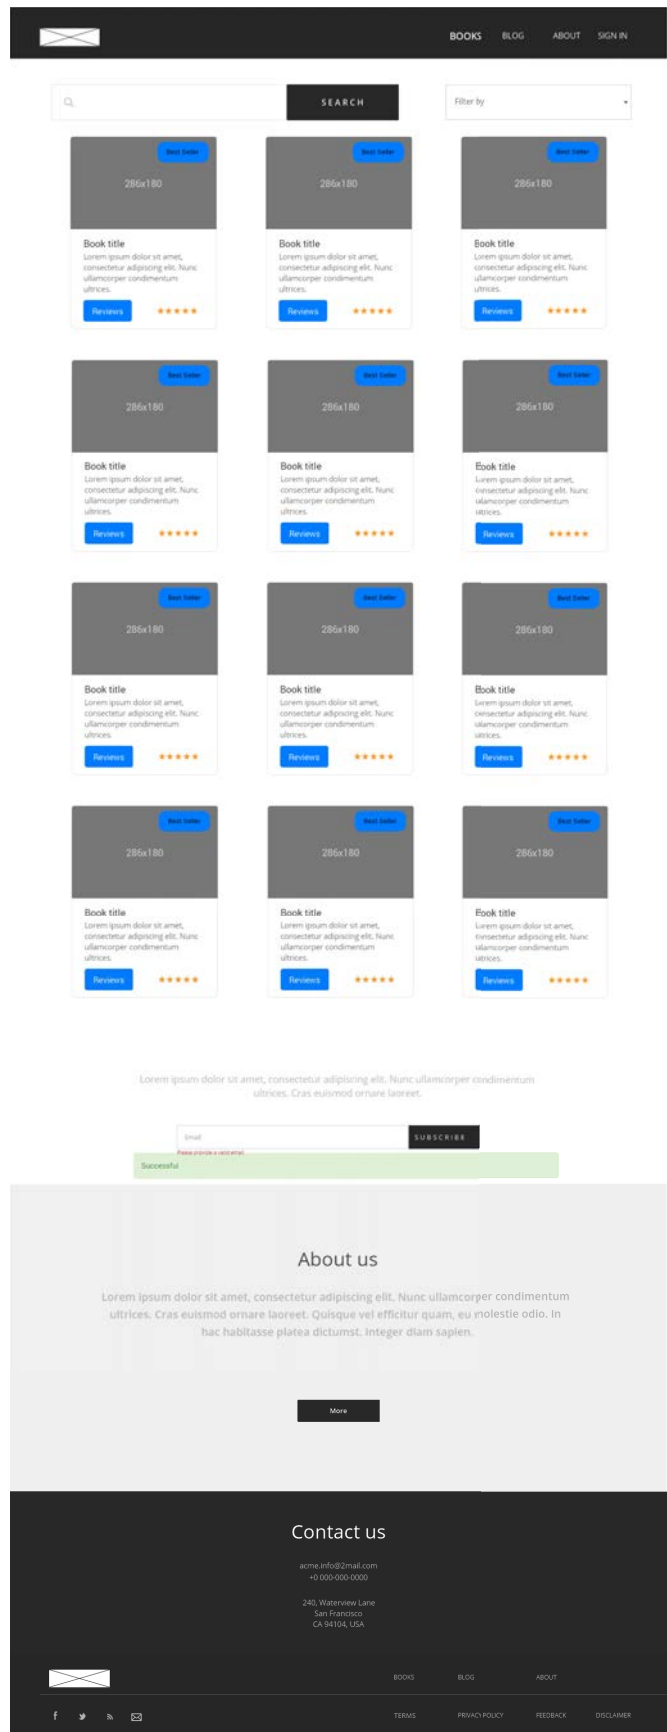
BOOKS BLOG ABOUT SIGN IN

SEARCH

Filter by

Best Seller
286x180
Book title
Lorem ipsum dolor sit amet, consectetur adipiscing elit. Nunc ullamcorper condimentum ultrices.
Reviews ★★★★★

Best Seller
286x180
Book title
Lorem ipsum dolor sit amet, consectetur adipiscing elit. Nunc ullamcorper condimentum ultrices.
Reviews ★★★★★

Best Seller
286x180
Book title
Lorem ipsum dolor sit amet, consectetur adipiscing elit. Nunc ullamcorper condimentum ultrices.
Reviews ★★★★★

Best Seller
286x180
Book title
Lorem ipsum dolor sit amet, consectetur adipiscing elit. Nunc ullamcorper condimentum ultrices.
Reviews ★★★★★

Best Seller
286x180
Book title
Lorem ipsum dolor sit amet, consectetur adipiscing elit. Nunc ullamcorper condimentum ultrices.
Reviews ★★★★★

Best Seller
286x180
Book title
Lorem ipsum dolor sit amet, consectetur adipiscing elit. Nunc ullamcorper condimentum ultrices.
Reviews ★★★★★

Best Seller
286x180
Book title
Lorem ipsum dolor sit amet, consectetur adipiscing elit. Nunc ullamcorper condimentum ultrices.
Reviews ★★★★★

Best Seller
286x180
Book title
Lorem ipsum dolor sit amet, consectetur adipiscing elit. Nunc ullamcorper condimentum ultrices.
Reviews ★★★★★

Best Seller
286x180
Book title
Lorem ipsum dolor sit amet, consectetur adipiscing elit. Nunc ullamcorper condimentum ultrices.
Reviews ★★★★★

Best Seller
286x180
Book title
Lorem ipsum dolor sit amet, consectetur adipiscing elit. Nunc ullamcorper condimentum ultrices.
Reviews ★★★★★

Best Seller
286x180
Book title
Lorem ipsum dolor sit amet, consectetur adipiscing elit. Nunc ullamcorper condimentum ultrices.
Reviews ★★★★★

Best Seller
286x180
Book title
Lorem ipsum dolor sit amet, consectetur adipiscing elit. Nunc ullamcorper condimentum ultrices.
Reviews ★★★★★

Lorem ipsum dolor sit amet, consectetur adipiscing elit. Nunc ullamcorper condimentum ultrices. Cras euismod ornare laoreet.

Email
SUBSCRIBE
Please provide a valid email
Successful

About us

Lorem ipsum dolor sit amet, consectetur adipiscing elit. Nunc ullamcorper condimentum ultrices. Cras euismod ornare laoreet. Quisque vel efficitur quam, eu molestie odio. In hac habitasse platea dictumst. Integer diam sapien.

More

Contact us

acme.info@2mail.com
+0 000-000-0000

240, Waterview Lane
San Francisco
CA 94104, USA

BOOKS BLOG ABOUT

TERMS PRIVACY POLICY FEEDBACK DISCLAIMER